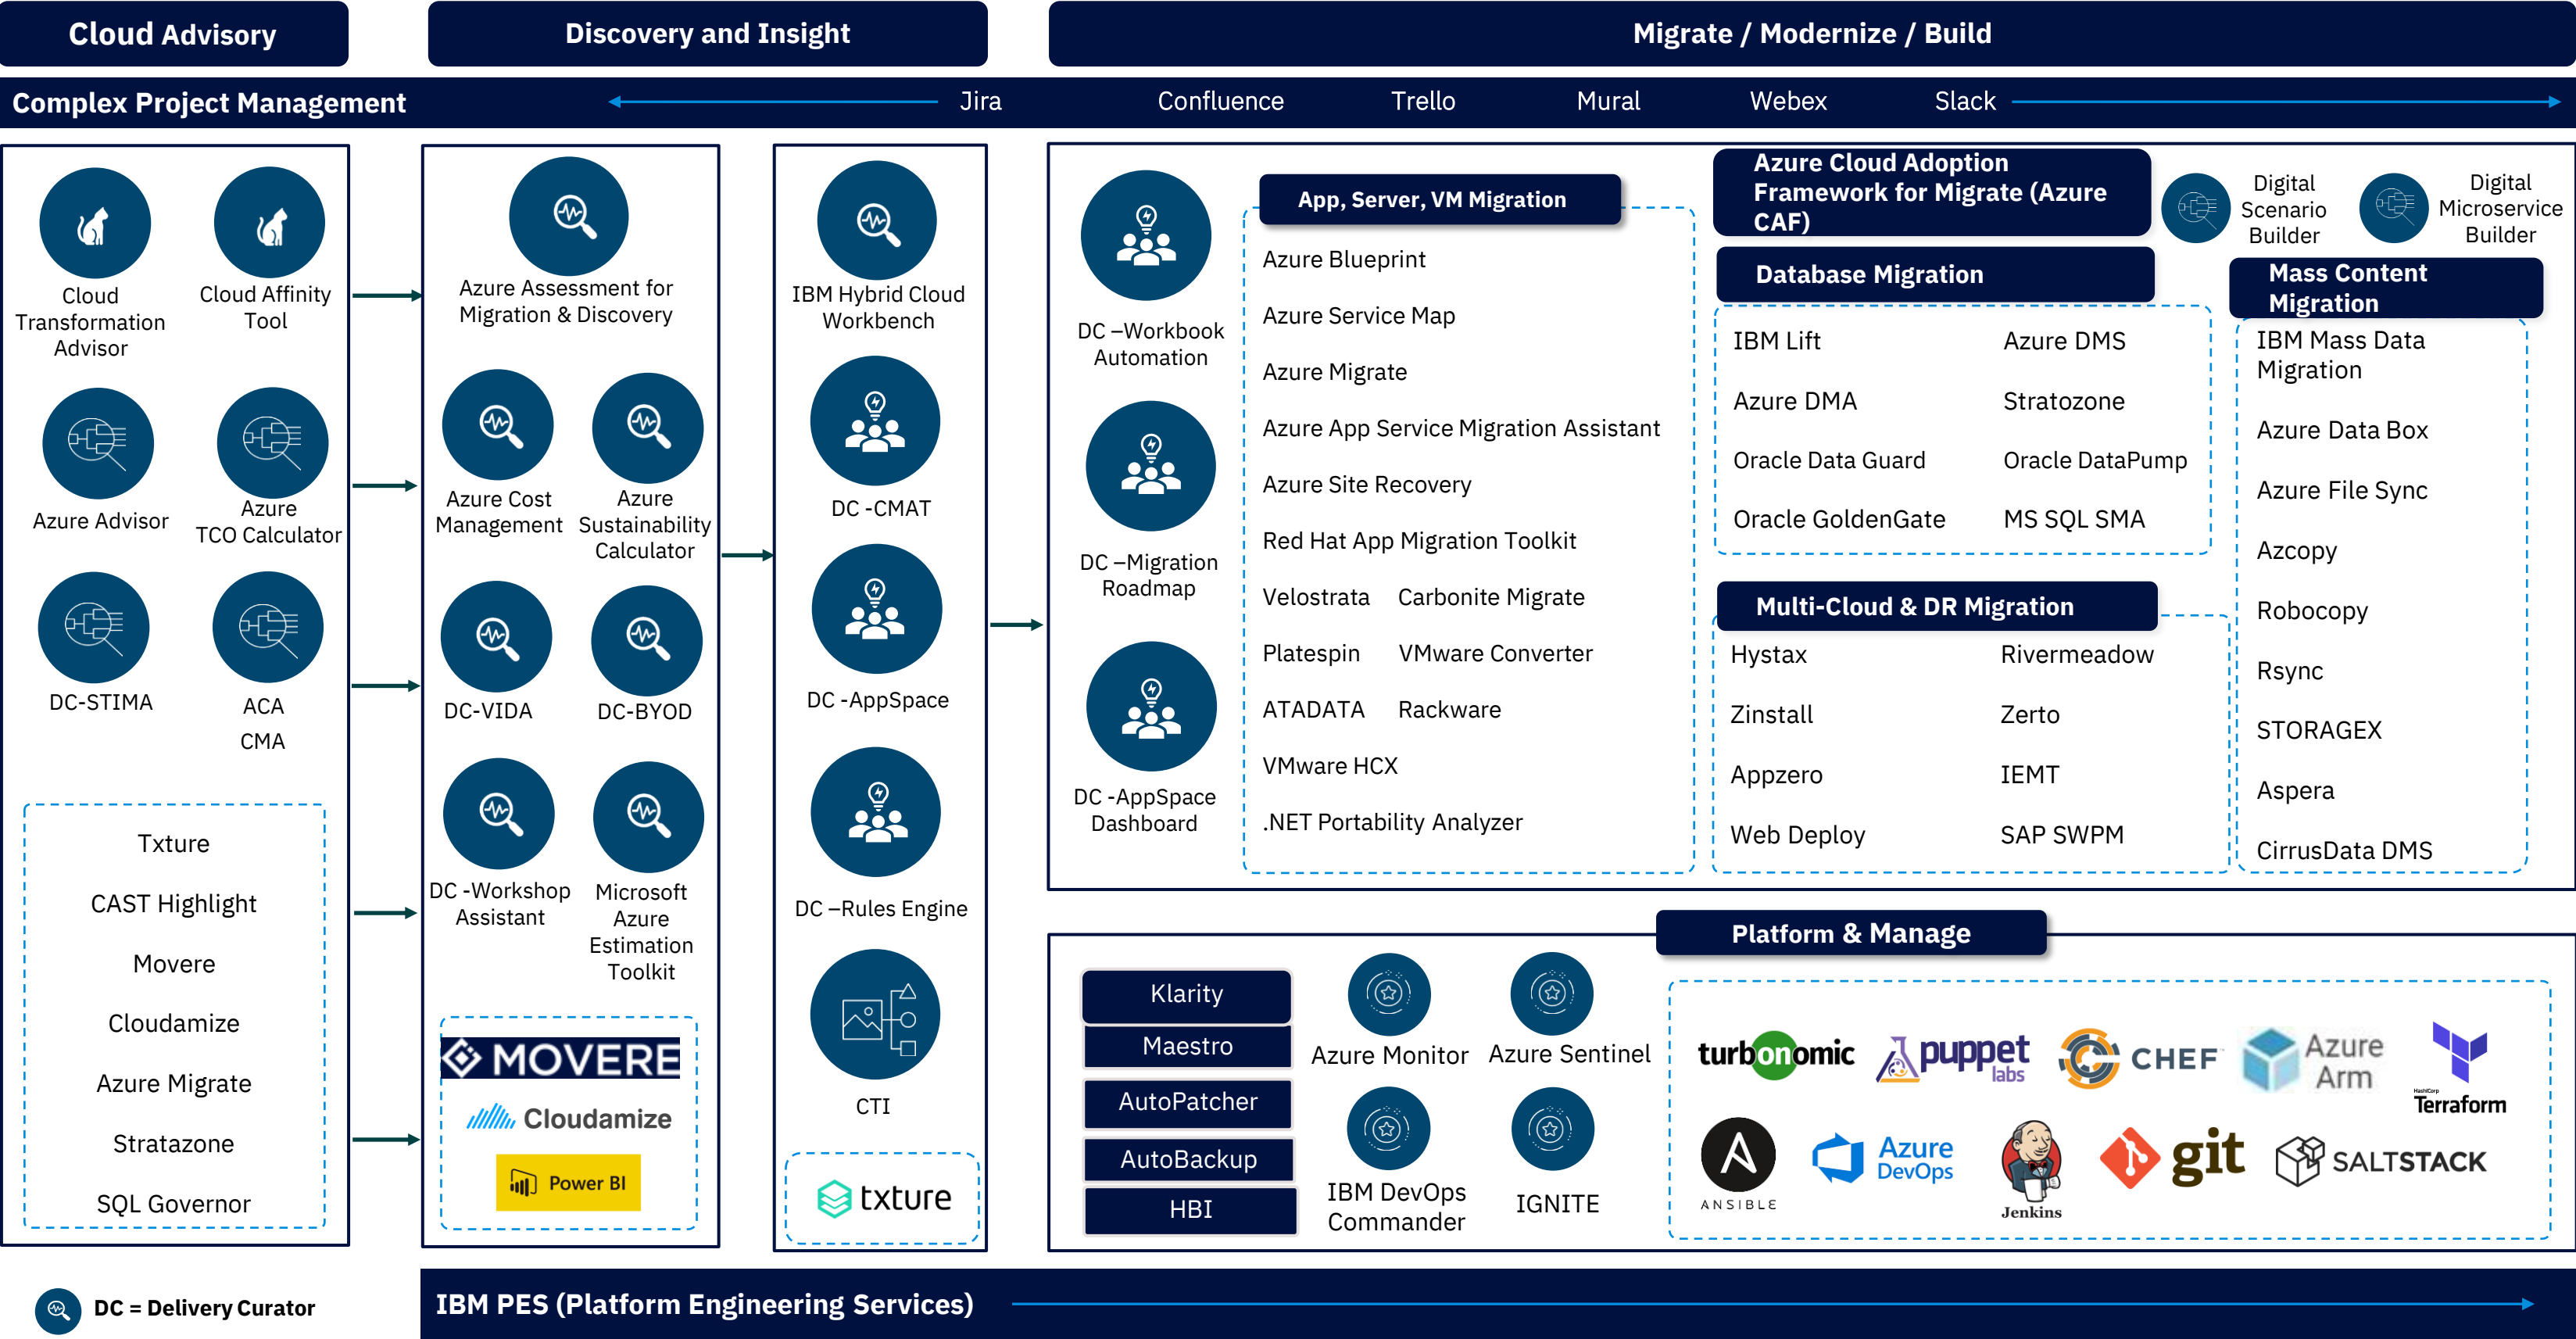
Cloud Advisory

Discovery and Insight

Migrate / Modernize / Build

Complex Project Management

Jira Confluence Trello Mural Webex Slack

Cloud Transformation Advisor

Cloud Affinity Tool

Azure Advisor

Azure TCO Calculator

DC-STIMA

ACA CMA

Txture

CAST Highlight

Movere

Cloudamize

Azure Migrate

Stratazone

SQL Governor

Azure Assessment for Migration & Discovery

Azure Cost Management

Azure Sustainability Calculator

DC-VIDA

DC-BYOD

DC -Workshop Assistant

Microsoft Azure Estimation Toolkit

MOVERE

Cloudamize

Power BI

IBM Hybrid Cloud Workbench

DC -CMAT

DC -AppSpace

DC –Rules Engine

CTI

txture

DC –Workbook Automation

DC –Migration Roadmap

DC -AppSpace Dashboard

App, Server, VM Migration

Azure Blueprint

Azure Service Map

Azure Migrate

Azure App Service Migration Assistant

Azure Site Recovery

Red Hat App Migration Toolkit

Velostrata Carbonite Migrate

Platespin VMware Converter

ATADATA Rackware

VMware HCX

.NET Portability Analyzer

Azure Cloud Adoption Framework for Migrate (Azure CAF)

Digital Scenario Builder

Digital Microservice Builder

Database Migration

IBM Lift Azure DMS

Azure DMA Stratozone

Oracle Data Guard Oracle DataPump

Oracle GoldenGate MS SQL SMA

Mass Content Migration

IBM Mass Data Migration

Azure Data Box

Azure File Sync

Azcopy

Robocopy

Rsync

STORAGEX

Aspera

CirrusData DMS

Multi-Cloud & DR Migration

Hystax Rivermeadow

Zinstall Zerto

Appzero IEMT

Web Deploy SAP SWPM

Platform & Manage

Klarity

Maestro

AutoPatcher

AutoBackup

HBI

Azure Monitor

Azure Sentinel

IBM DevOps Commander

IGNITE

turbonomic puppet labs CHEF Azure Arm Terraform

ANSIBLE Azure DevOps Jenkins git SALTSTACK

DC = Delivery Curator

IBM PES (Platform Engineering Services)